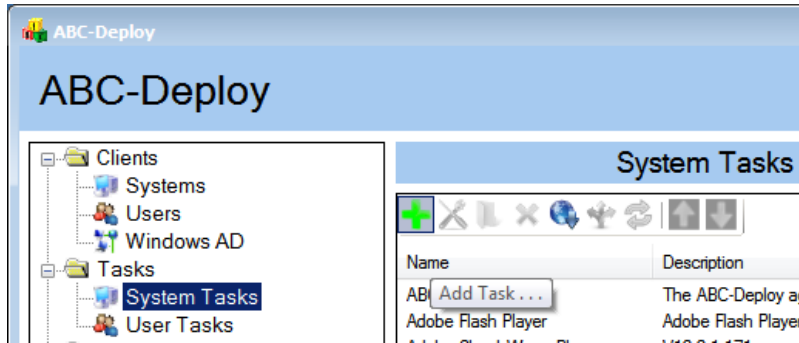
ABC-Deploy

ABC-Deploy

Clients
Systems
Users
Windows AD
Tasks
System Tasks
User Tasks

System Tasks

| Name | Description |
|---|---|
| AB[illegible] Add Task... | The ABC-Deploy a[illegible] |
| Adobe Flash Player | Adobe Flash Player |